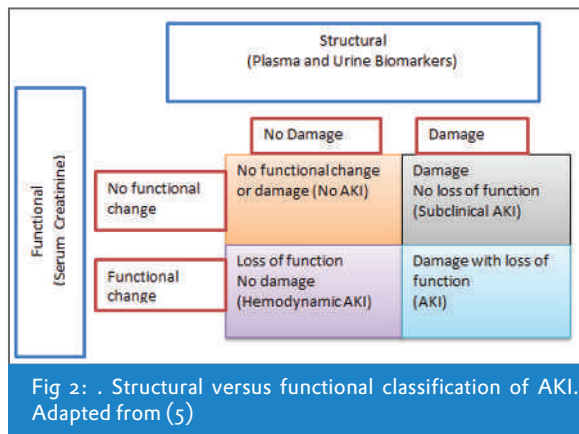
Structural
(Plasma and Urine Biomarkers)

Functional
(Serum Creatinine)

No Damage

Damage

No functional change

No functional change or damage (No AKI)

Damage
No loss of function
(Subclinical AKI)

Functional change

Loss of function
No damage
(Hemodynamic AKI)

Damage with loss of function
(AKI)

Fig 2: . Structural versus functional classification of AKI. Adapted from (5)